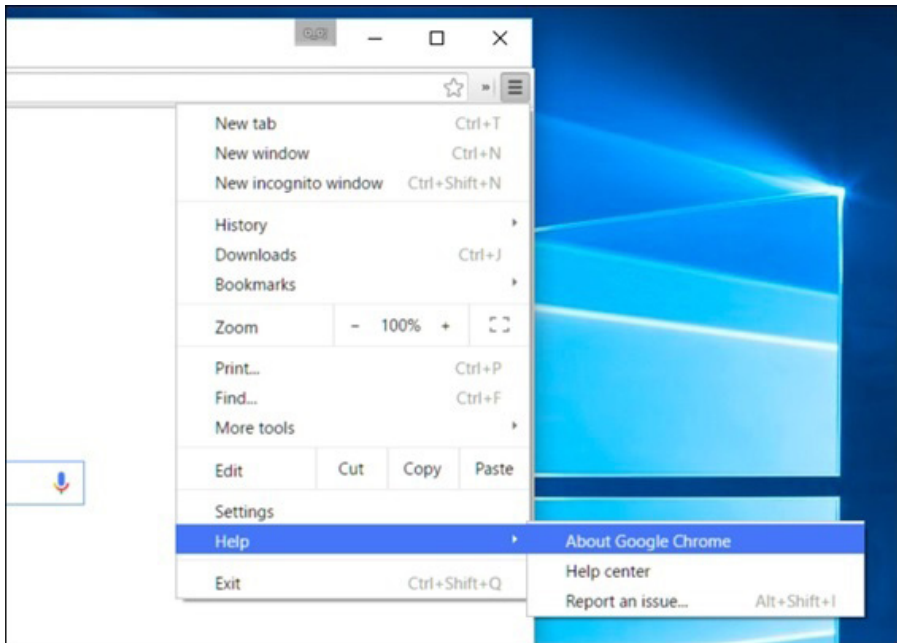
New tab Ctrl+T
New window Ctrl+N
New incognito window Ctrl+Shift+N

History
Downloads Ctrl+J
Bookmarks

Zoom – 100% +

Print... Ctrl+P
Find... Ctrl+F
More tools

Edit Cut Copy Paste

Settings
Help
Exit Ctrl+Shift+Q

About Google Chrome
Help center
Report an issue... Alt+Shift+I